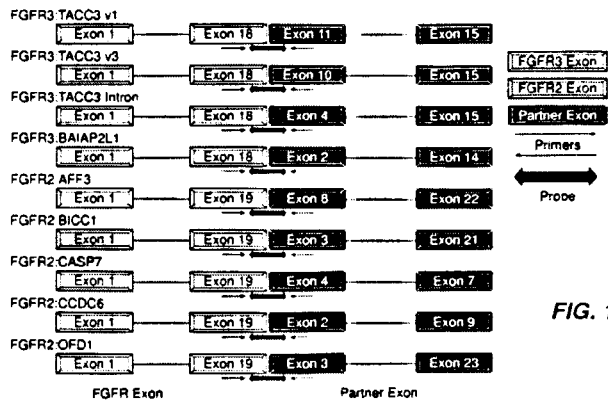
FGFR3:TACC3 v1
Exon 1
Exon 18
Exon 11
Exon 15

FGFR3:TACC3 v3
Exon 1
Exon 18
Exon 10
Exon 15

FGFR3:TACC3 Intron
Exon 1
Exon 18
Exon 4
Exon 15

FGFR3:BAIAP2L1
Exon 1
Exon 18
Exon 2
Exon 14

FGFR2:AFF3
Exon 1
Exon 19
Exon 8
Exon 22

FGFR2:BICC1
Exon 1
Exon 19
Exon 3
Exon 21

FGFR2:CASP7
Exon 1
Exon 19
Exon 4
Exon 7

FGFR2:CCDC6
Exon 1
Exon 19
Exon 2
Exon 9

FGFR2:OFD1
Exon 1
Exon 19
Exon 3
Exon 23

FGFR Exon
Partner Exon

FGFR3 Exon
FGFR2 Exon
Partner Exon
Primers
Probe

FIG. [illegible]